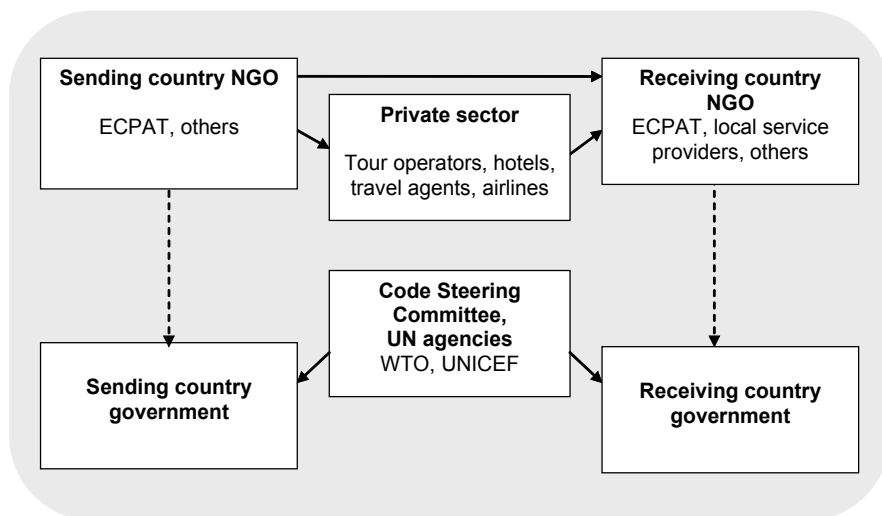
**Sending country NGO**

ECPAT, others

**Private sector**

Tour operators, hotels, travel agents, airlines

**Receiving country NGO**

ECPAT, local service providers, others

**Code Steering Committee, UN agencies**

WTO, UNICEF

**Sending country government**

**Receiving country government**